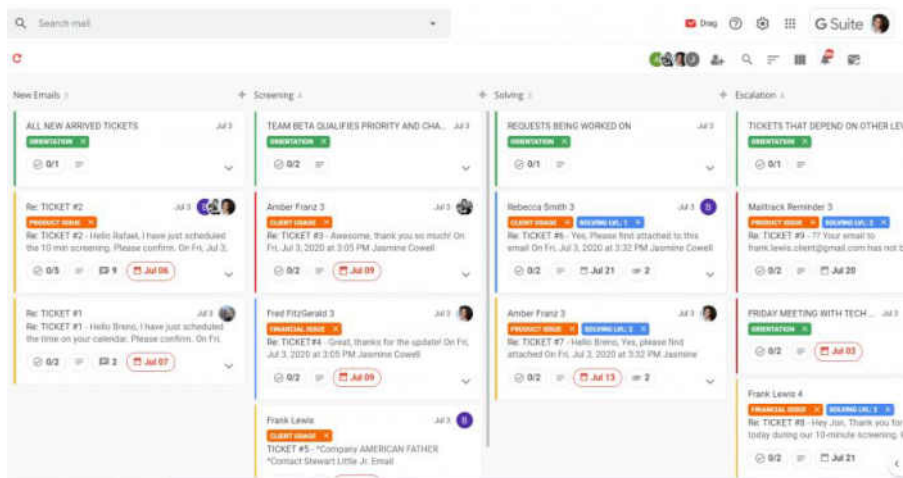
Search mail

Drag G Suite

C

New Emails 3

ALL NEW ARRIVED TICKETS Jul 3
ORIENTATION ×
0/1

Re: TICKET #2 Jul 3
PRODUCT ISSUE ×
Re: TICKET #2 - Hello Rafael, I have just scheduled the 10 min screening. Please confirm. On Fri, Jul 3,
0/5 9 Jul 06

Re: TICKET #1 Jul 3
Re: TICKET #1 - Hello Breno, I have just scheduled the time on your calendar. Please confirm. On Fri,
0/2 2 Jul 07

Screening 4

TEAM BETA QUALIFIES PRIORITY AND CHA... Jul 3
ORIENTATION ×
0/2

Amber Franz 3 Jul 3
CLIENT USAGE ×
Re: TICKET #3 - Awesome, thank you so much! On Fri, Jul 3, 2020 at 3:05 PM Jasmine Cowell
0/2 Jul 09

Fred FitzGerald 3 Jul 3
FINANCIAL ISSUE ×
Re: TICKET #4 - Great, thanks for the update! On Fri, Jul 3, 2020 at 3:05 PM Jasmine Cowell
0/2 Jul 09

Frank Lewis Jul 3
CLIENT USAGE ×
TICKET #5 - "Company AMERICAN FATHER "Contact Stewart Little Jr. Email

Solving 3

REQUESTS BEING WORKED ON Jul 3
ORIENTATION ×
0/1

Rebecca Smith 3 Jul 3
CLIENT USAGE × SOLVING LVL 1 ×
Re: TICKET #6 - Yes, Please find attached to this email On Fri, Jul 3, 2020 at 3:32 PM Jasmine Cowell
0/2 Jul 21 2

Amber Franz 3 Jul 3
PRODUCT ISSUE × SOLVING LVL 2 ×
Re: TICKET #7 - Hello Breno, Yes, please find attached On Fri, Jul 3, 2020 at 3:32 PM Jasmine
0/2 Jul 13 2

Escalation 4

TICKETS THAT DEPEND ON OTHER LE
ORIENTATION ×
0/2

Mailtrack Reminder 3
PRODUCT ISSUE × SOLVING LVL 2 ×
Re: TICKET #9 - ?? Your email to frank.lewis.client@gmail.com has not b
0/2 Jul 20

FRIDAY MEETING WITH TECH ...
ORIENTATION ×
0/2 Jul 03

Frank Lewis 4
FINANCIAL ISSUE × SOLVING LVL 3 ×
Re: TICKET #8 - Hey Jon, Thank you fo today during our 10-minute screening.
0/2 Jul 21